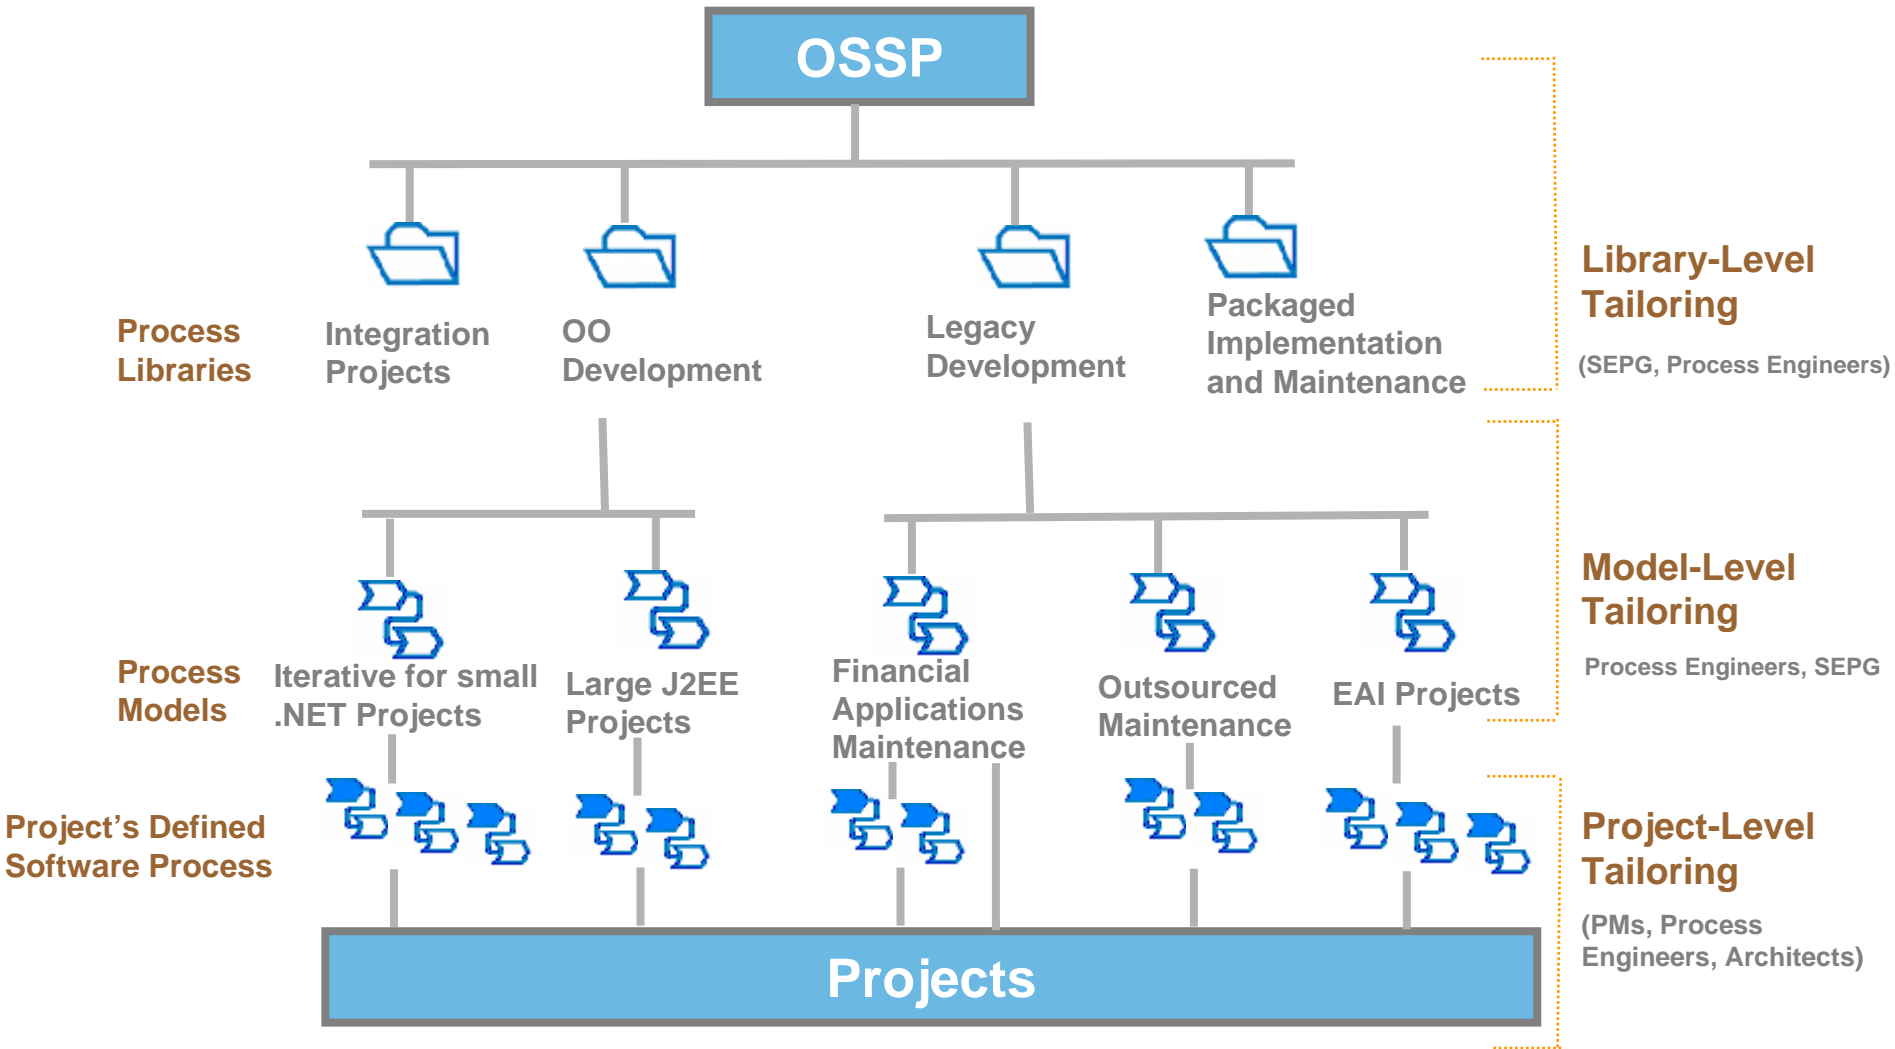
OSSP

Process Libraries

Integration Projects

OO Development

Legacy Development

Packaged Implementation and Maintenance

Library-Level Tailoring

(SEPG, Process Engineers)

Process Models

Iterative for small .NET Projects

Large J2EE Projects

Financial Applications Maintenance

Outsourced Maintenance

EAI Projects

Model-Level Tailoring

Process Engineers, SEPG

Project's Defined Software Process

Project-Level Tailoring

(PMs, Process Engineers, Architects)

Projects